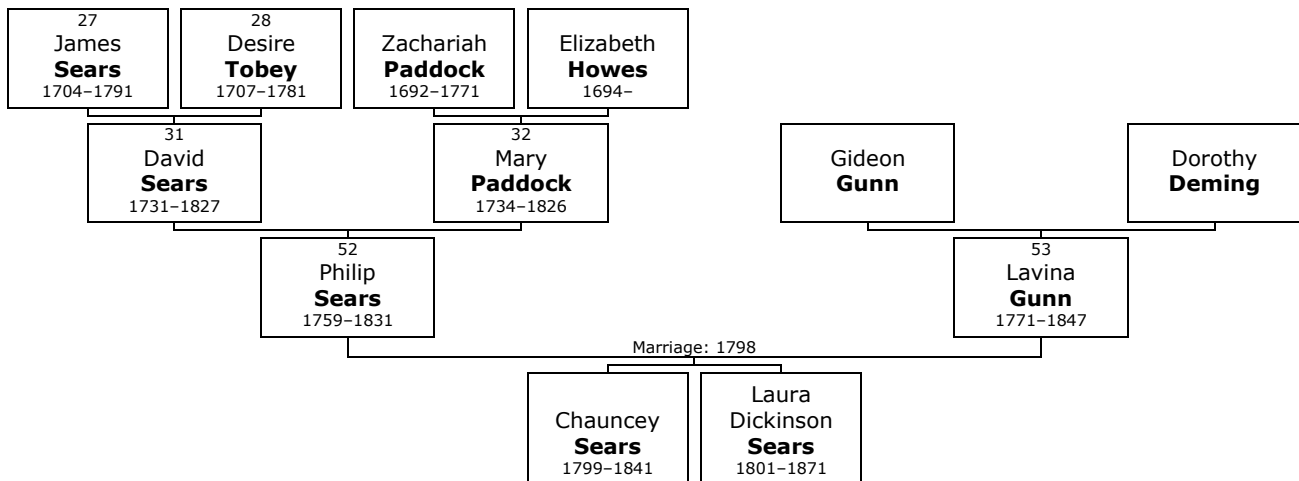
27
James
**Sears**
1704–1791

28
Desire
**Tobey**
1707–1781

Zachariah
**Paddock**
1692–1771

Elizabeth
**Howes**
1694–

31
David
**Sears**
1731–1827

32
Mary
**Paddock**
1734–1826

Gideon
**Gunn**

Dorothy
**Deming**

52
Philip
**Sears**
1759–1831

53
Lavina
**Gunn**
1771–1847

Marriage: 1798

Chauncey
**Sears**
1799–1841

Laura
Dickinson
**Sears**
1801–1871